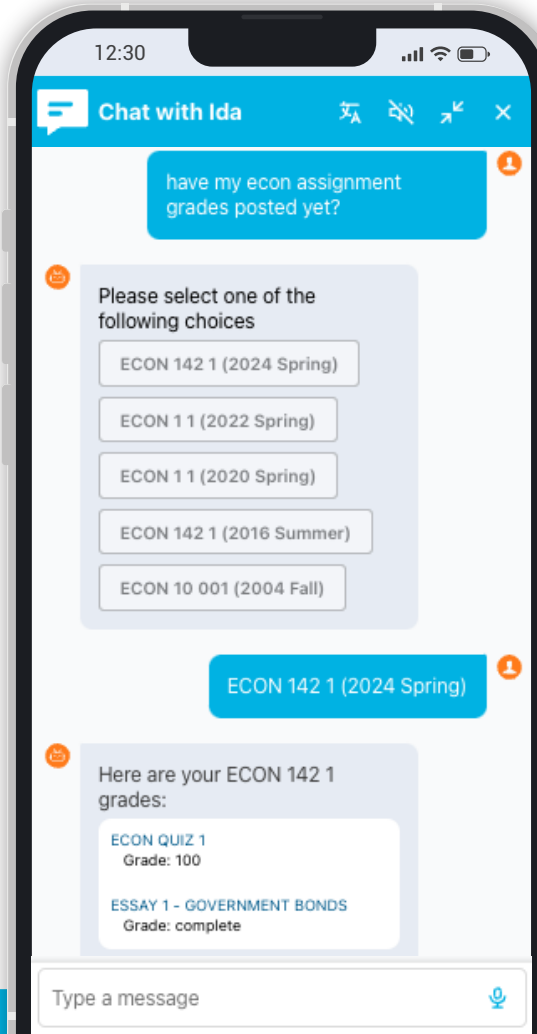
12:30

Chat with Ida

have my econ assignment grades posted yet?

Please select one of the following choices

ECON 142 1 (2024 Spring)

ECON 1 1 (2022 Spring)

ECON 1 1 (2020 Spring)

ECON 142 1 (2016 Summer)

ECON 10 001 (2004 Fall)

ECON 142 1 (2024 Spring)

Here are your ECON 142 1 grades:

ECON QUIZ 1
Grade: 100

ESSAY 1 - GOVERNMENT BONDS
Grade: complete

Type a message